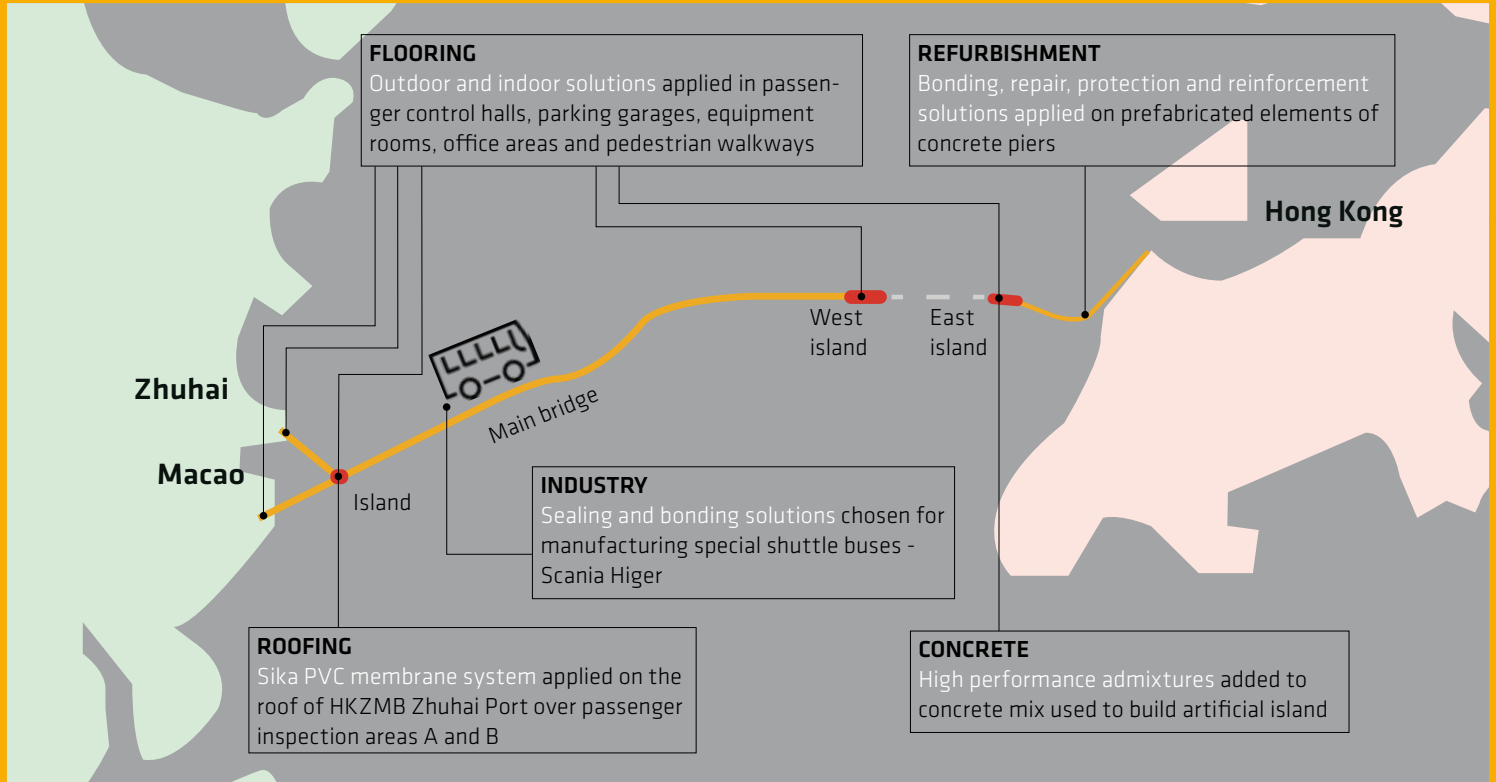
FLOORING
Outdoor and indoor solutions applied in passenger control halls, parking garages, equipment rooms, office areas and pedestrian walkways

REFURBISHMENT
Bonding, repair, protection and reinforcement solutions applied on prefabricated elements of concrete piers

Hong Kong

West island

East island

Zhuhai

Macao

Main bridge

Island

INDUSTRY
Sealing and bonding solutions chosen for manufacturing special shuttle buses - Scania Higer

ROOFING
Sika PVC membrane system applied on the roof of HKZMB Zhuhai Port over passenger inspection areas A and B

CONCRETE
High performance admixtures added to concrete mix used to build artificial island